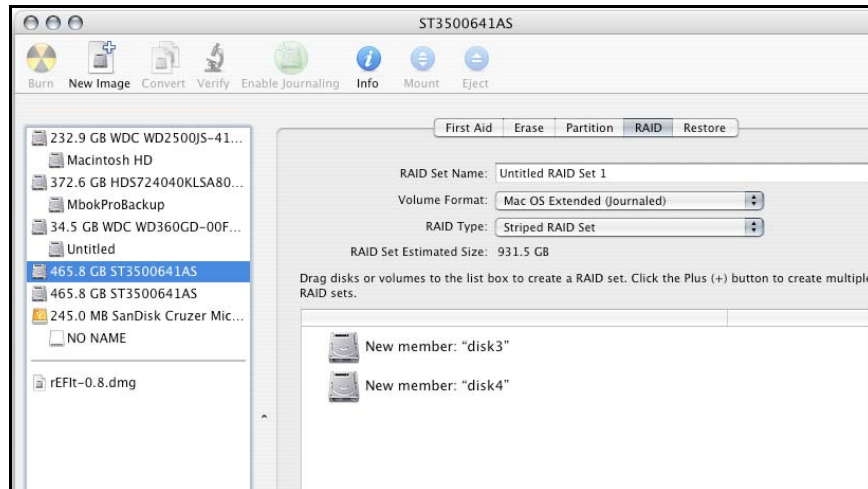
ST3500641AS

Burn New Image Convert Verify Enable Journaling Info Mount Eject

232.9 GB WDC WD2500JS-41...
Macintosh HD
372.6 GB HDS724040KLSA80...
MbokProBackup
34.5 GB WDC WD360GD-00F...
Untitled
465.8 GB ST3500641AS
465.8 GB ST3500641AS
245.0 MB SanDisk Cruzer Mic...
NO NAME

rEFIt-0.8.dmg

First Aid Erase Partition RAID Restore

RAID Set Name: Untitled RAID Set 1
Volume Format: Mac OS Extended (Journaled)
RAID Type: Striped RAID Set
RAID Set Estimated Size: 931.5 GB

Drag disks or volumes to the list box to create a RAID set. Click the Plus (+) button to create multipl RAID sets.

New member: “disk3”
New member: “disk4”